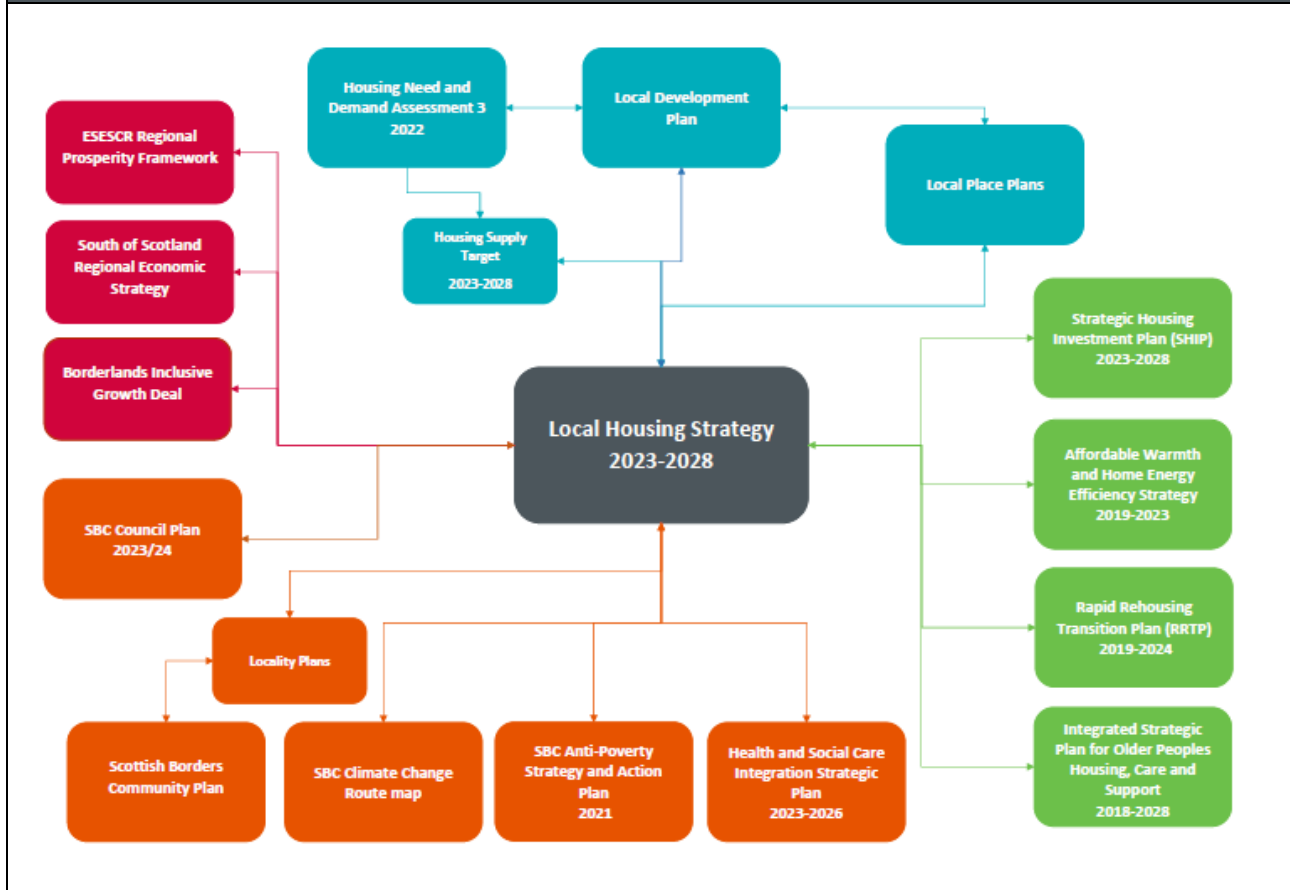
Housing Need and Demand Assessment 3 2022

Local Development Plan

Local Place Plans

ESESCR Regional Prosperity Framework

Housing Supply Target 2023-2028

South of Scotland Regional Economic Strategy

Strategic Housing Investment Plan (SHIP) 2023-2028

Borderlands Inclusive Growth Deal

Local Housing Strategy 2023-2028

Affordable Warmth and Home Energy Efficiency Strategy 2019-2023

SBC Council Plan 2023/24

Rapid Rehousing Transition Plan (RRTP) 2019-2024

Locality Plans

Integrated Strategic Plan for Older Peoples Housing, Care and Support 2018-2028

Scottish Borders Community Plan

SBC Climate Change Route map

SBC Anti-Poverty Strategy and Action Plan 2021

Health and Social Care Integration Strategic Plan 2023-2026